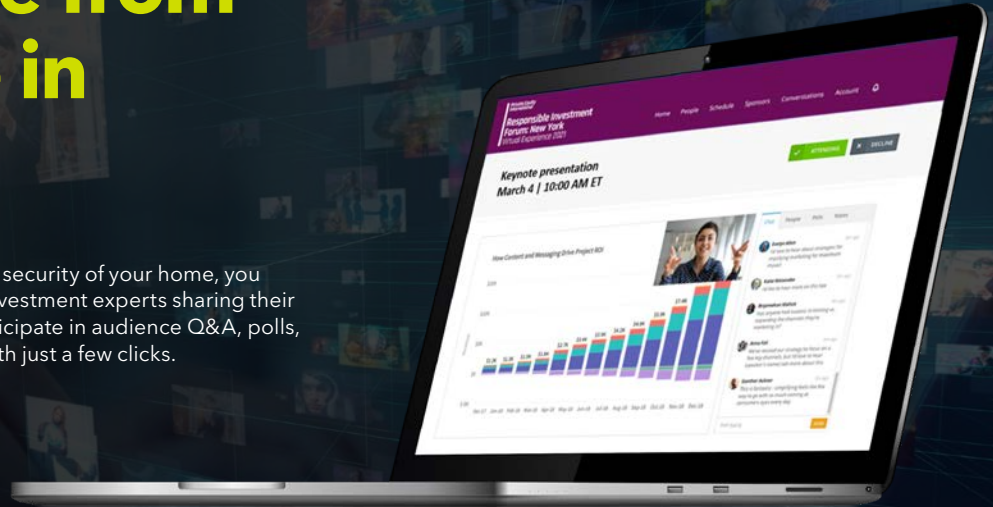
e from
in

security of your home, you vestment experts sharing their icipate in audience Q&A, polls, th just a few clicks.

Private Equity International
Responsible Investment Forum: New York
Virtual Experience 2021

Home People Schedule Sponsors Conversations Account

ATTENDING
DECLINE

Keynote presentation
March 4 | 10:00 AM ET

How Content and Messaging Drive Project ROI

Chat People Polls Topics

Send